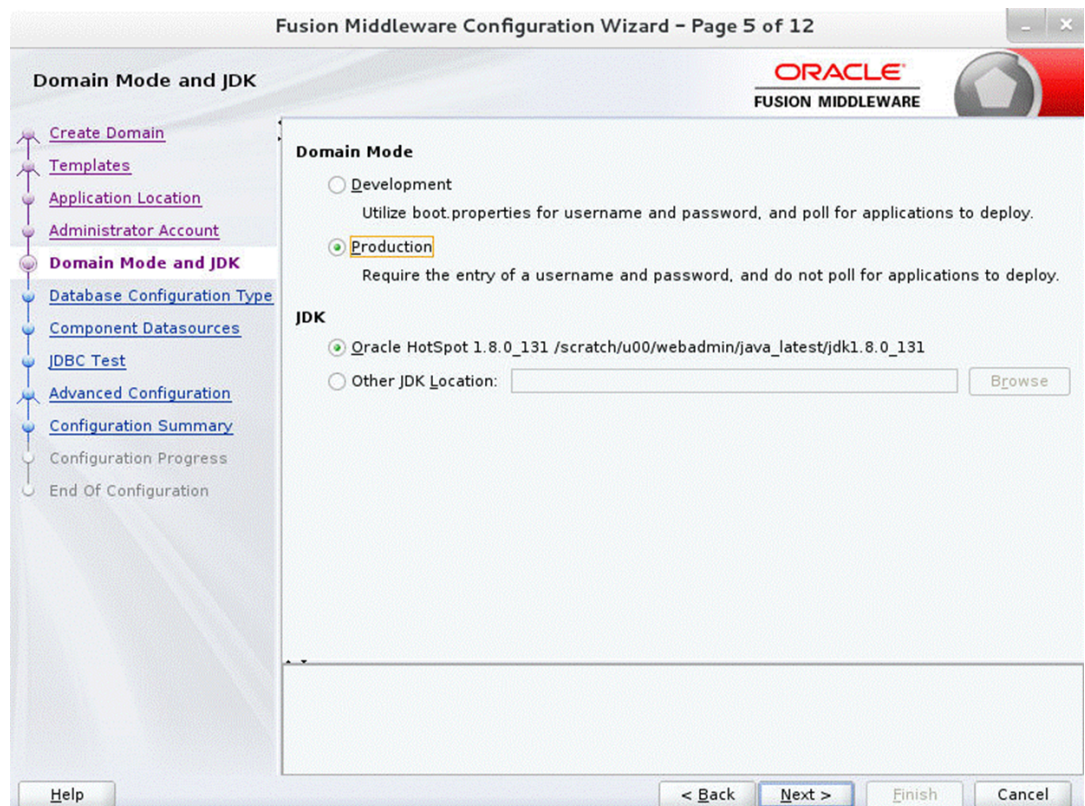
Fusion Middleware Configuration Wizard - Page 5 of 12

Domain Mode and JDK

ORACLE
FUSION MIDDLEWARE

Create Domain
Templates
Application Location
Administrator Account
Domain Mode and JDK
Database Configuration Type
Component Datasources
JDBC Test
Advanced Configuration
Configuration Summary
Configuration Progress
End Of Configuration

Domain Mode

Development

Utilize boot.properties for username and password, and poll for applications to deploy.

Production

Require the entry of a username and password, and do not poll for applications to deploy.

JDK

Oracle HotSpot 1.8.0_131 /scratch/u00/webadmin/java_latest/jdk1.8.0_131

Other JDK Location:

Browse

Help

< Back

Next >

Finish

Cancel